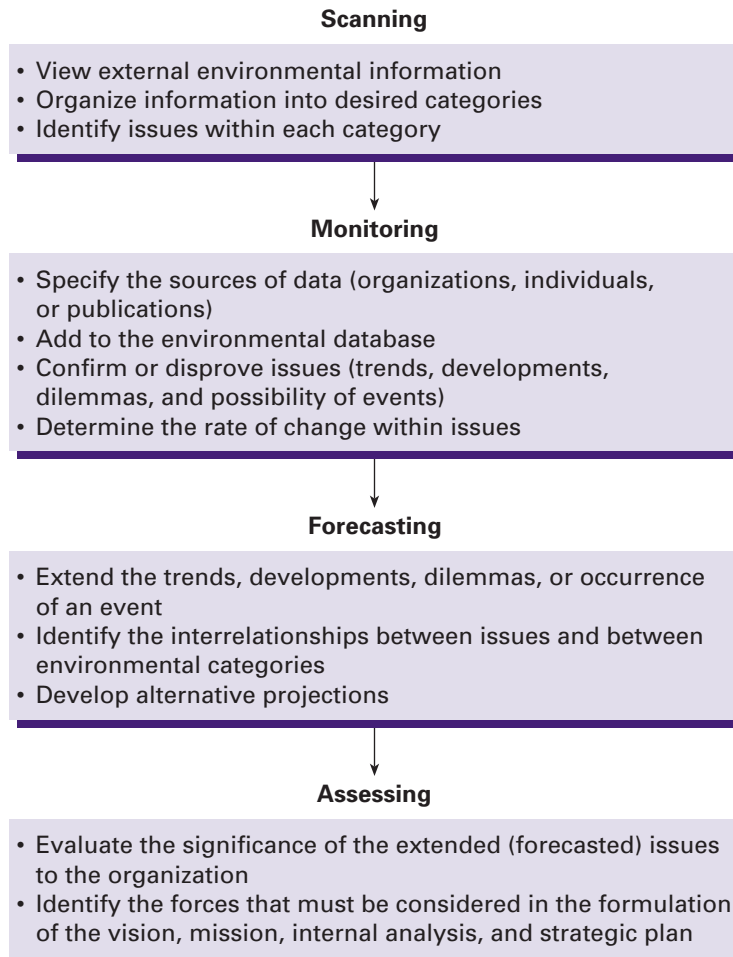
Scanning

• View external environmental information
• Organize information into desired categories
• Identify issues within each category

Monitoring

• Specify the sources of data (organizations, individuals, or publications)
• Add to the environmental database
• Confirm or disprove issues (trends, developments, dilemmas, and possibility of events)
• Determine the rate of change within issues

Forecasting

• Extend the trends, developments, dilemmas, or occurrence of an event
• Identify the interrelationships between issues and between environmental categories
• Develop alternative projections

Assessing

• Evaluate the significance of the extended (forecasted) issues to the organization
• Identify the forces that must be considered in the formulation of the vision, mission, internal analysis, and strategic plan